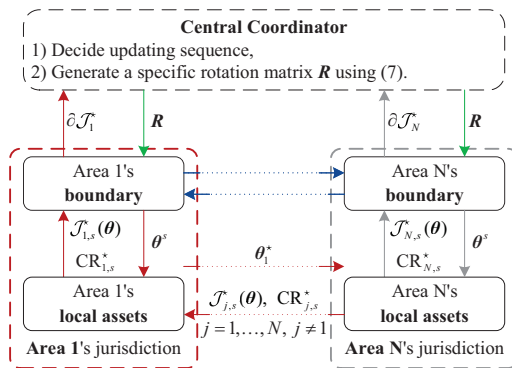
**Central Coordinator**

1) Decide updating sequence,

2) Generate a specific rotation matrix $\boldsymbol{R}$ using (7).

$\partial \mathcal{J}_1^{\star}$

$\boldsymbol{R}$

$\partial \mathcal{J}_N$

$\boldsymbol{R}$

Area 1's **boundary**

Area N's **boundary**

$\mathcal{J}_{1,s}^{\star}(\boldsymbol{\theta})$

$\mathrm{CR}_{1,s}^{\star}$

$\boldsymbol{\theta}^s$

$\boldsymbol{\theta}_1^{\star}$

$\mathcal{J}_{N,s}^{\star}(\boldsymbol{\theta})$

$\mathrm{CR}_{N,s}^{\star}$

$\boldsymbol{\theta}^s$

Area 1's **local assets**

$\mathcal{J}_{j,s}^{\star}(\boldsymbol{\theta}),\ \mathrm{CR}_{j,s}^{\star}$

$j = 1, \ldots, N,\ j \neq 1$

Area N's **local assets**

**Area 1**'s jurisdiction

**Area N**'s jurisdiction